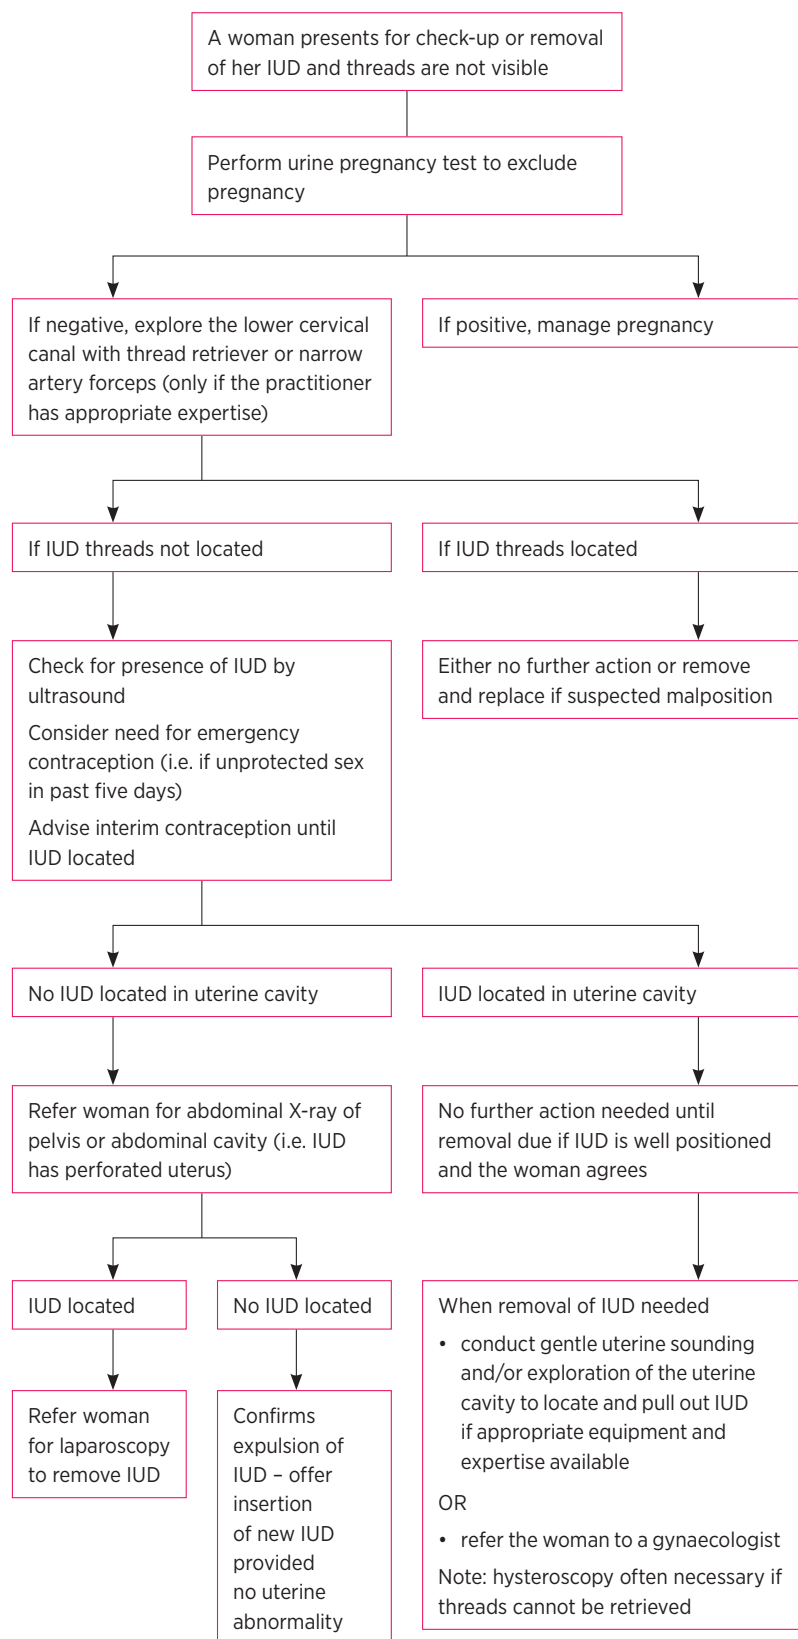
A woman presents for check-up or removal of her IUD and threads are not visible

Perform urine pregnancy test to exclude pregnancy

If negative, explore the lower cervical canal with thread retriever or narrow artery forceps (only if the practitioner has appropriate expertise)

If positive, manage pregnancy

If IUD threads not located

If IUD threads located

Check for presence of IUD by ultrasound

Consider need for emergency contraception (i.e. if unprotected sex in past five days)

Advise interim contraception until IUD located

Either no further action or remove and replace if suspected malposition

No IUD located in uterine cavity

IUD located in uterine cavity

Refer woman for abdominal X-ray of pelvis or abdominal cavity (i.e. IUD has perforated uterus)

No further action needed until removal due if IUD is well positioned and the woman agrees

IUD located

No IUD located

Refer woman for laparoscopy to remove IUD

Confirms expulsion of IUD – offer insertion of new IUD provided no uterine abnormality

When removal of IUD needed

• conduct gentle uterine sounding and/or exploration of the uterine cavity to locate and pull out IUD if appropriate equipment and expertise available

OR

• refer the woman to a gynaecologist

Note: hysteroscopy often necessary if threads cannot be retrieved